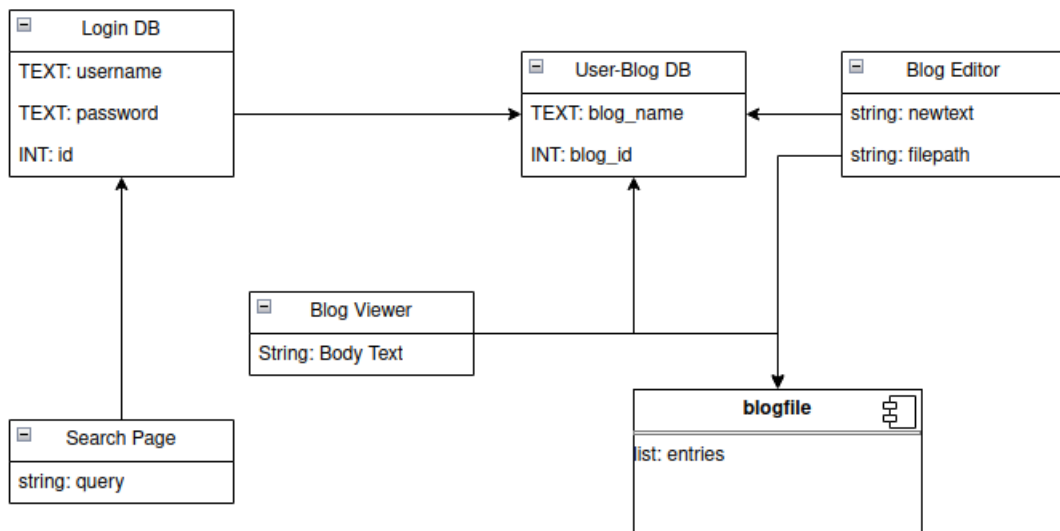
Login DB

TEXT: username

TEXT: password

INT: id

User-Blog DB

TEXT: blog_name

INT: blog_id

Blog Editor

string: newtext

string: filepath

Blog Viewer

String: Body Text

Search Page

string: query

blogfile

list: entries